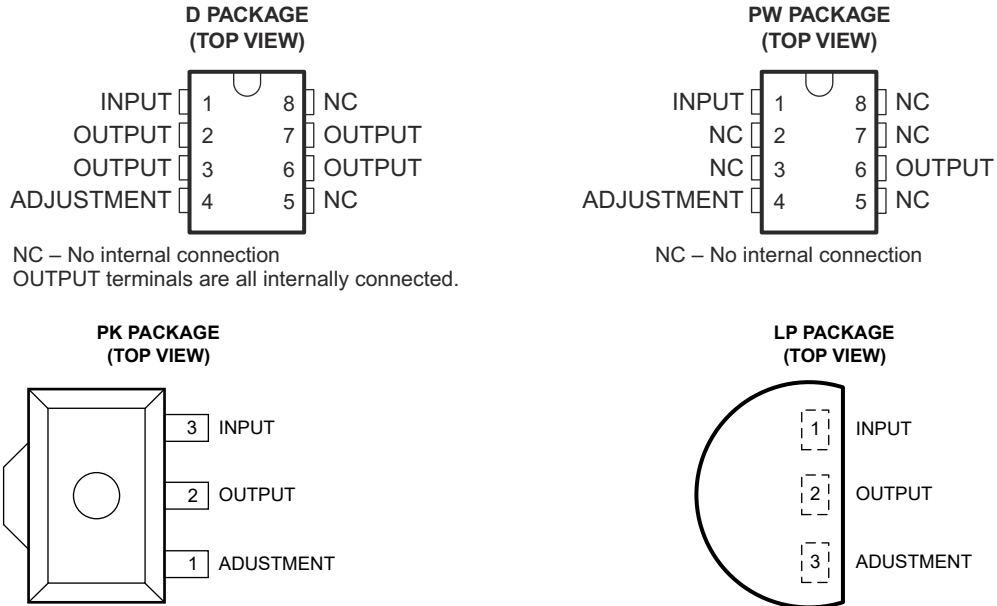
D PACKAGE
(TOP VIEW)

INPUT 1 8 NC
OUTPUT 2 7 OUTPUT
OUTPUT 3 6 OUTPUT
ADJUSTMENT 4 5 NC

NC – No internal connection
OUTPUT terminals are all internally connected.

PW PACKAGE
(TOP VIEW)

INPUT 1 8 NC
NC 2 7 NC
NC 3 6 OUTPUT
ADJUSTMENT 4 5 NC

NC – No internal connection

PK PACKAGE
(TOP VIEW)

3 INPUT
2 OUTPUT
1 ADUSTMENT

LP PACKAGE
(TOP VIEW)

1 INPUT
2 OUTPUT
3 ADUSTMENT